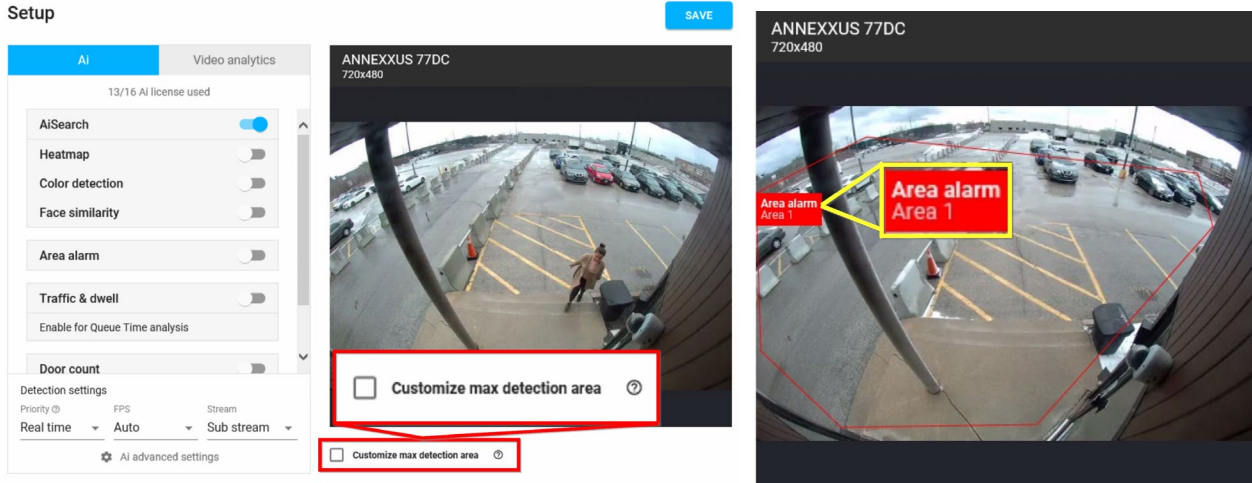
Setup

SAVE

Ai

Video analytics

13/16 Ai license used

AiSearch

Heatmap

Color detection

Face similarity

Area alarm

Traffic & dwell

Enable for Queue Time analysis

Door count

Detection settings

Priority

Real time

FPS

Auto

Stream

Sub stream

Ai advanced settings

ANNEXXUS 77DC
720x480

Customize max detection area

Customize max detection area

ANNEXXUS 77DC
720x480

Area alarm
Area 1

Area alarm
Area 1